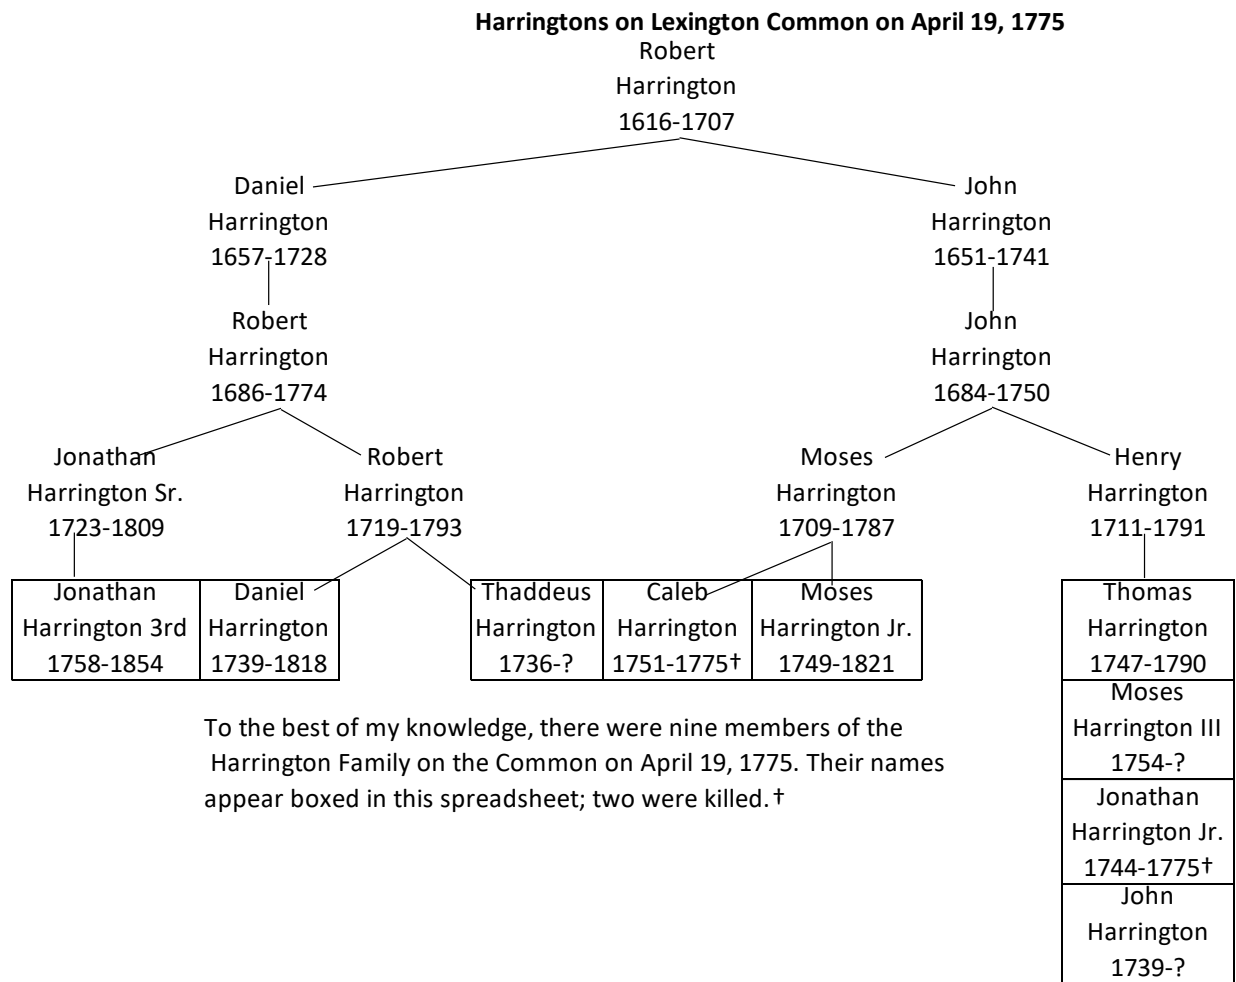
**Harringtons on Lexington Common on April 19, 1775**

Robert Harrington 1616-1707

Daniel Harrington 1657-1728

John Harrington 1651-1741

Robert Harrington 1686-1774

John Harrington 1684-1750

Jonathan Harrington Sr. 1723-1809

Robert Harrington 1719-1793

Moses Harrington 1709-1787

Henry Harrington 1711-1791

| Jonathan Harrington 3rd 1758-1854 | Daniel Harrington 1739-1818 |
|---|---|

| Thaddeus Harrington 1736-? | Caleb Harrington 1751-1775† | Moses Harrington Jr. 1749-1821 |
|---|---|---|

| Thomas Harrington 1747-1790 |
|---|
| Moses Harrington III 1754-? |
| Jonathan Harrington Jr. 1744-1775† |
| John Harrington 1739-? |

To the best of my knowledge, there were nine members of the Harrington Family on the Common on April 19, 1775. Their names appear boxed in this spreadsheet; two were killed. †